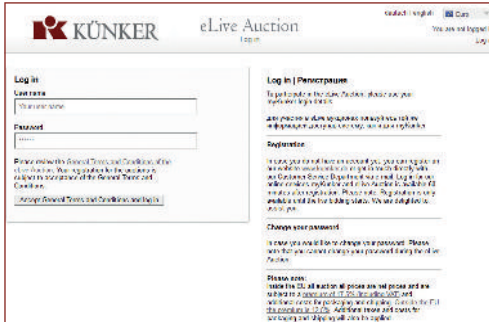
KÜNKER eLive Auction
Login

Contact | English | Euro
You are not logged
Log

Log in
User name
Your user name
Password
••••••
Please review the General Terms and Conditions of the eLive Auction. Your registration for the auction is subject to acceptance of the General Terms and Conditions.
Accept General Terms and Conditions and log in

Log in | Регистрация
To participate in the eLive Auction, please use your myKunker login details.
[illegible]

Registration
In case you do not have an account yet, you can register on our website www.kuenker.de or get in touch directly with our Customer Service Department via e-mail. Log in to your online customer's myKunker and eLive Auction to facilitate fill minutes after registration. Please note: Registration is only available until the live bidding starts. We are delighted to assist you.

Change your password
In case you would like to change your password. Please note that you cannot change your password during the eLive Auction.

Please note:
Inside the EU all auction all prices are net prices and are subject to a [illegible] and additional costs for packaging and shipping. Outside the EU the premium is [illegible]. Additional taxes and costs for packaging and shipping will also be applied.